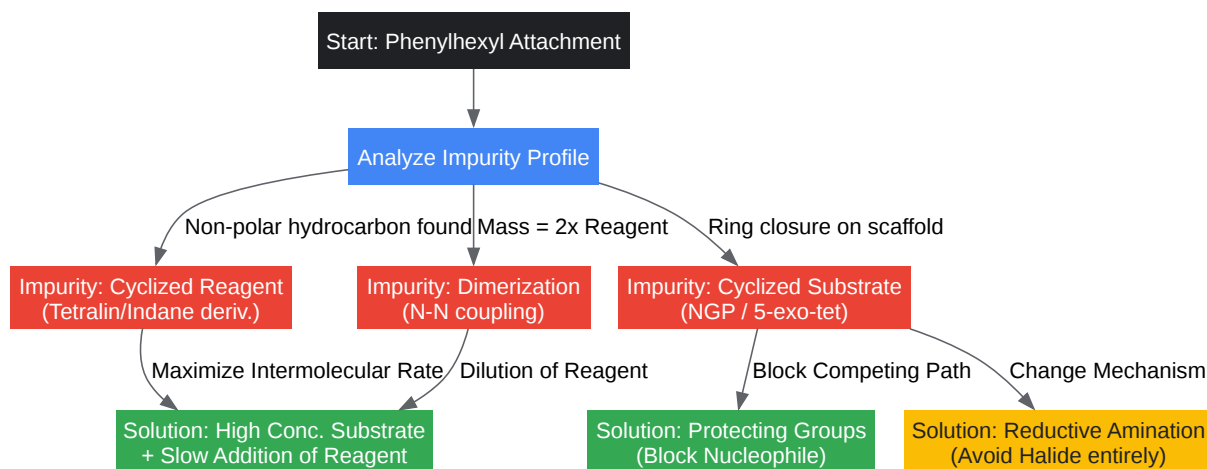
Start: Phenylhexyl Attachment

Analyze Impurity Profile

Non-polar hydrocarbon found

Mass = 2x Reagent

Ring closure on scaffold

Impurity: Cyclized Reagent (Tetralin/Indane deriv.)

Impurity: Dimerization (N-N coupling)

Impurity: Cyclized Substrate (NGP / 5-exo-tet)

Maximize Intermolecular Rate

Dilution of Reagent

Block Competing Path

Change Mechanism

Solution: High Conc. Substrate + Slow Addition of Reagent

Solution: Protecting Groups (Block Nucleophile)

Solution: Reductive Amination (Avoid Halide entirely)